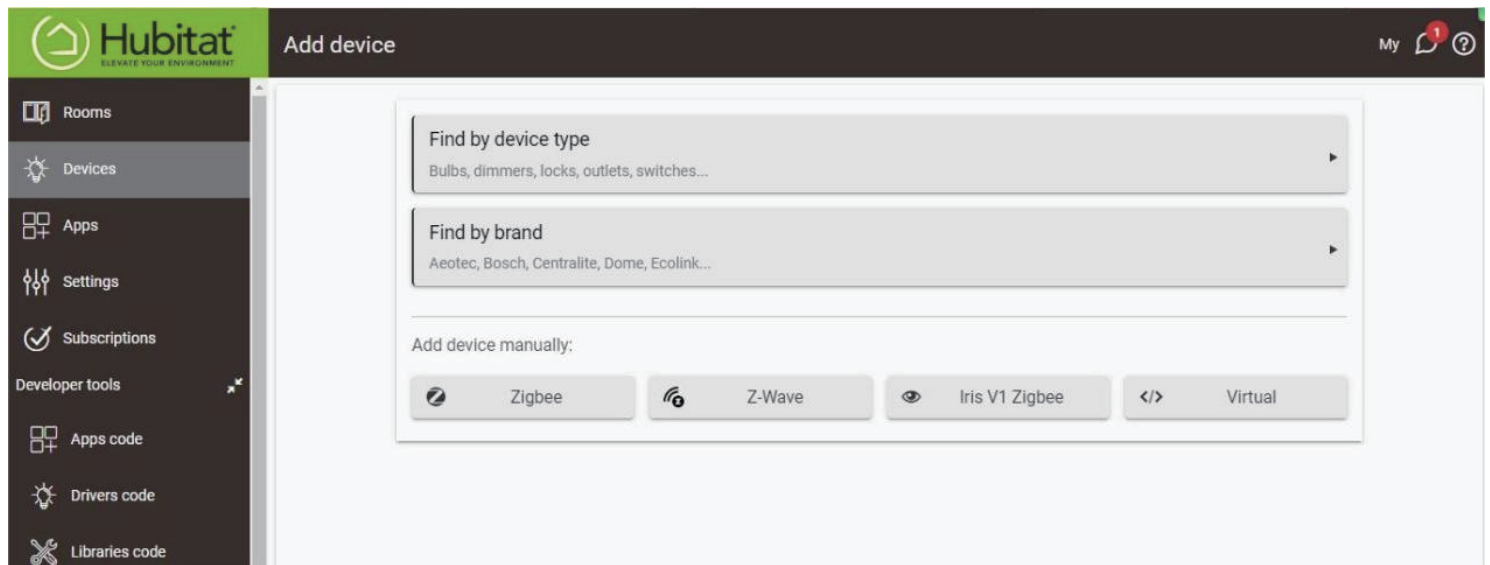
Hubitat
ELEVATE YOUR ENVIRONMENT

Add device

My 1

Rooms
Devices
Apps
Settings
Subscriptions
Developer tools
Apps code
Drivers code
Libraries code

Find by device type
Bulbs, dimmers, locks, outlets, switches...

Find by brand
Aeotec, Bosch, Centralite, Dome, Ecolink...

Add device manually:

Zigbee
Z-Wave
Iris V1 Zigbee
</> Virtual